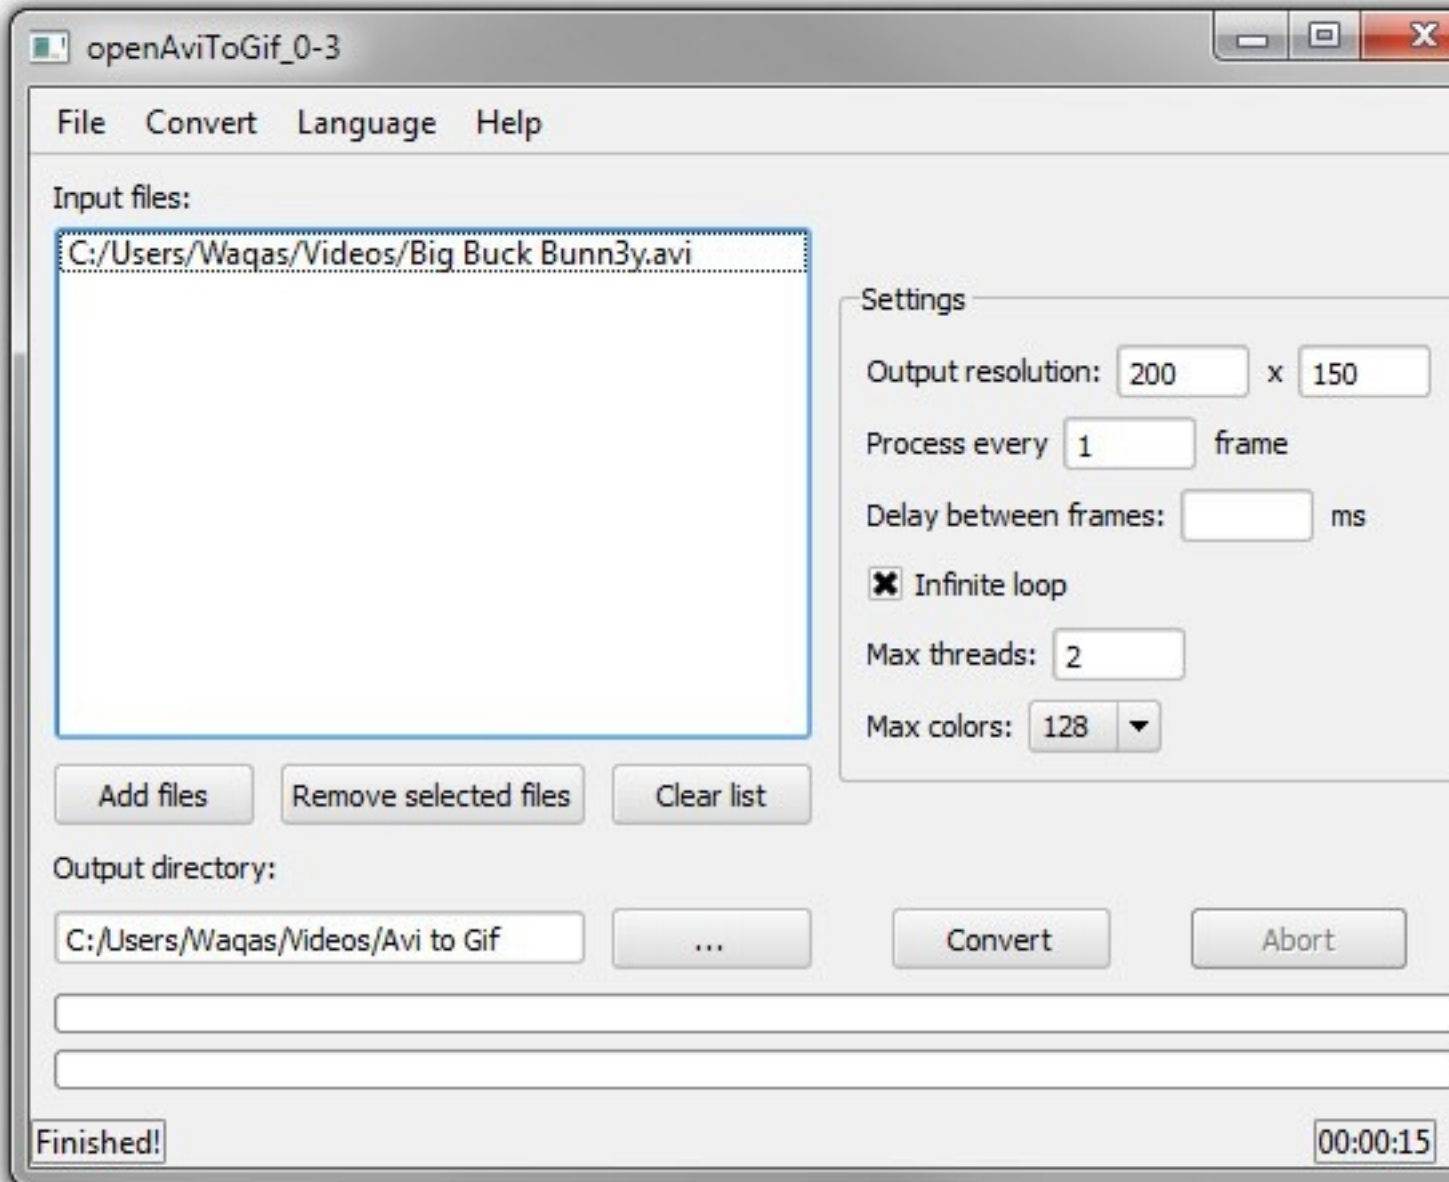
openAviToGif_0-3

File Convert Language Help

Input files:

C:/Users/Waqas/Videos/Big Buck Bunn3y.avi

Settings

Output resolution: 200 x 150

Process every 1 frame

Delay between frames: ms

✖ Infinite loop

Max threads: 2

Max colors: 128

Add files | Remove selected files | Clear list

Output directory:

C:/Users/Waqas/Videos/Avi to Gif | ... | Convert | Abort

Finished!

00:00:15